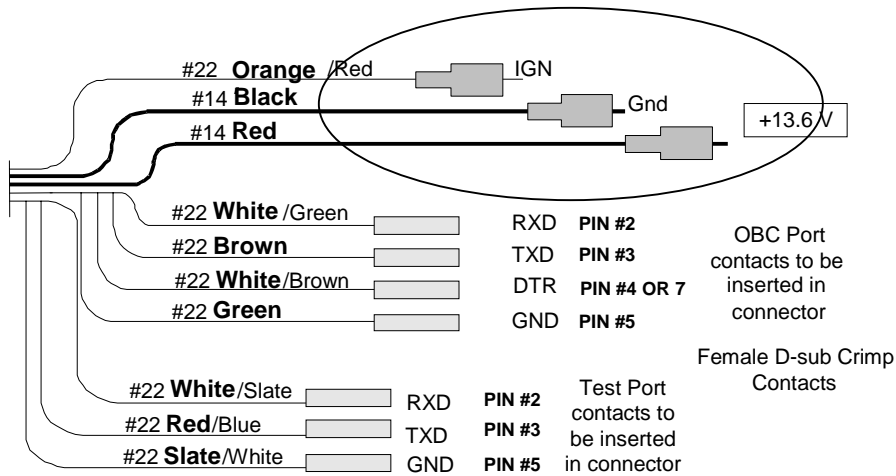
#22 Orange /Red
IGN
#14 Black
Gnd
+13.6 V
#14 Red

#22 White /Green
RXD PIN #2
#22 Brown
TXD PIN #3
#22 White/Brown
DTR PIN #4 OR 7
#22 Green
GND PIN #5

OBC Port contacts to be inserted in connector

Female D-sub Crimp Contacts

#22 White/Slate
RXD PIN #2
#22 Red/Blue
TXD PIN #3
#22 Slate/White
GND PIN #5

Test Port contacts to be inserted in connector